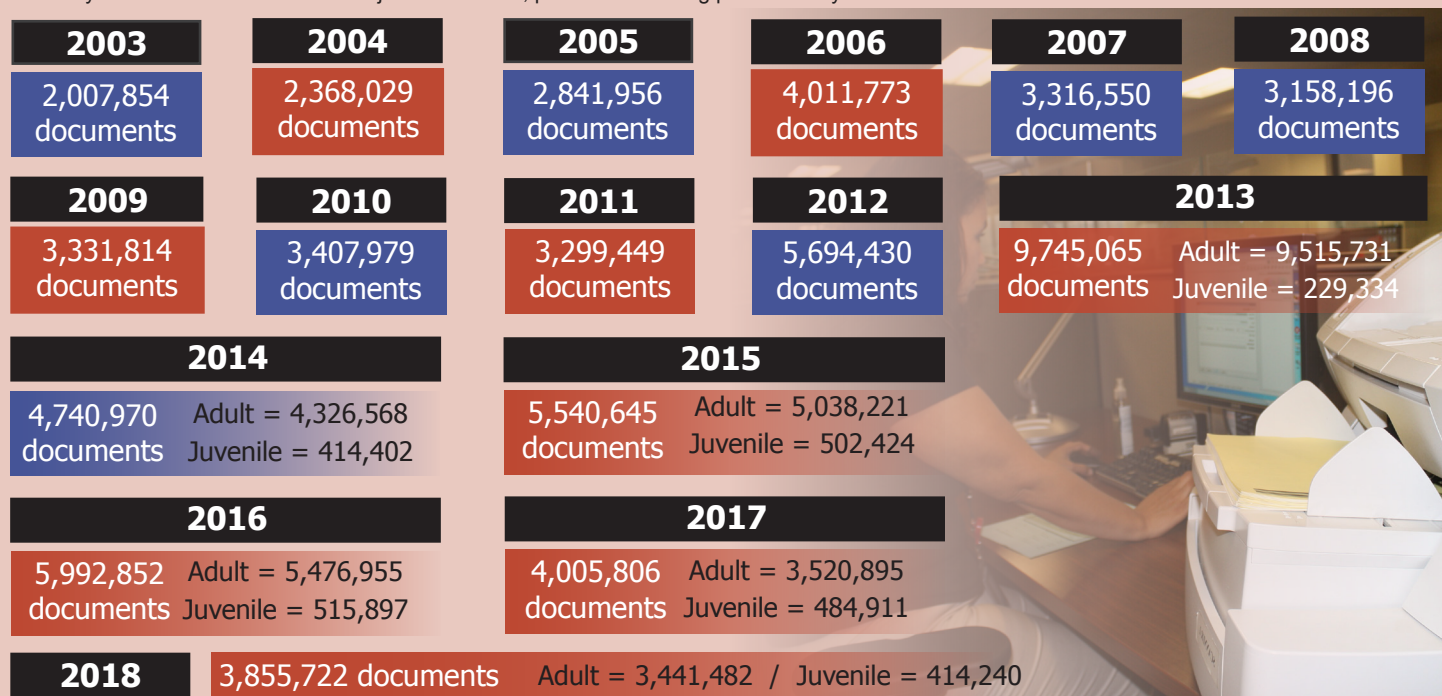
2003
2,007,854 documents

2004
2,368,029 documents

2005
2,841,956 documents

2006
4,011,773 documents

2007
3,316,550 documents

2008
3,158,196 documents

2009
3,331,814 documents

2010
3,407,979 documents

2011
3,299,449 documents

2012
5,694,430 documents

2013
9,745,065 documents Adult = 9,515,731 Juvenile = 229,334

2014
4,740,970 documents Adult = 4,326,568 Juvenile = 414,402

2015
5,540,645 documents Adult = 5,038,221 Juvenile = 502,424

2016
5,992,852 documents Adult = 5,476,955 Juvenile = 515,897

2017
4,005,806 documents Adult = 3,520,895 Juvenile = 484,911

2018
3,855,722 documents Adult = 3,441,482 / Juvenile = 414,240